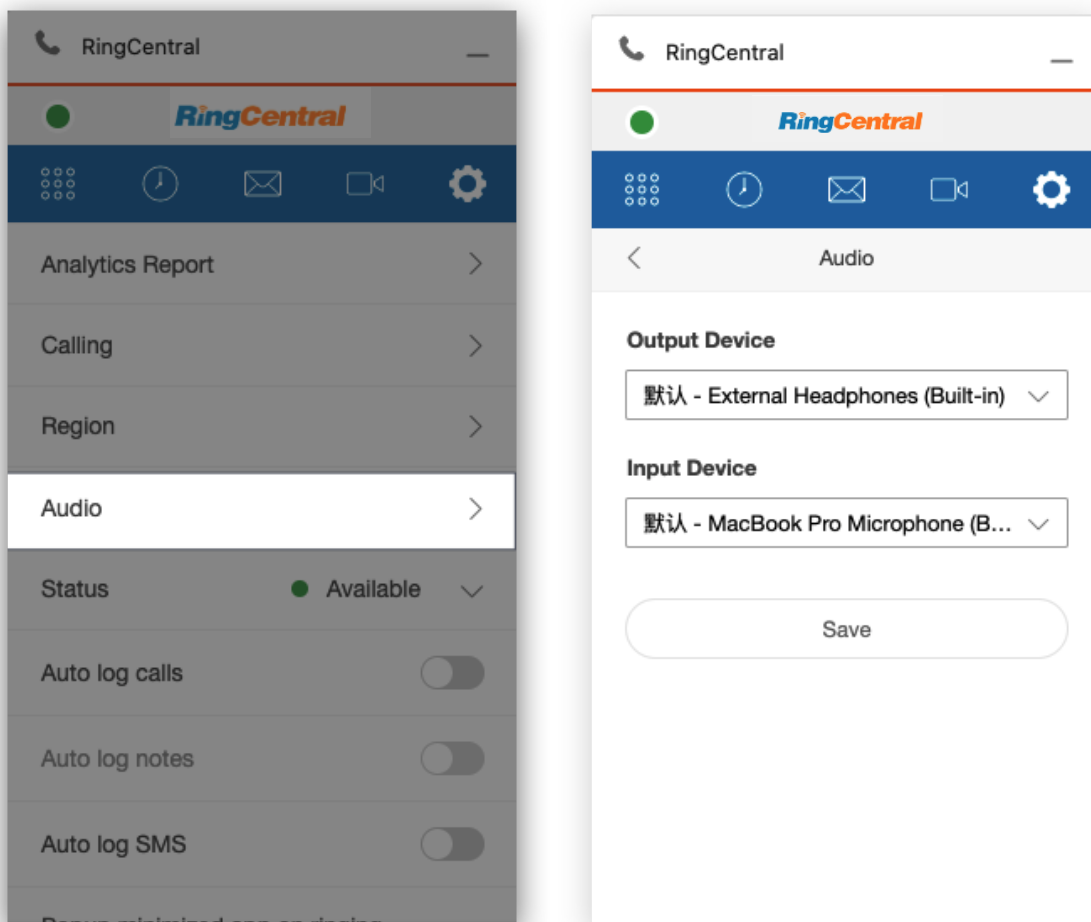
RingCentral

RingCentral

Analytics Report

Calling

Region

Audio

Status Available

Auto log calls

Auto log notes

Auto log SMS

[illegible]

RingCentral

RingCentral

Audio

Output Device

默认 - External Headphones (Built-in)

Input Device

默认 - MacBook Pro Microphone (B...

Save